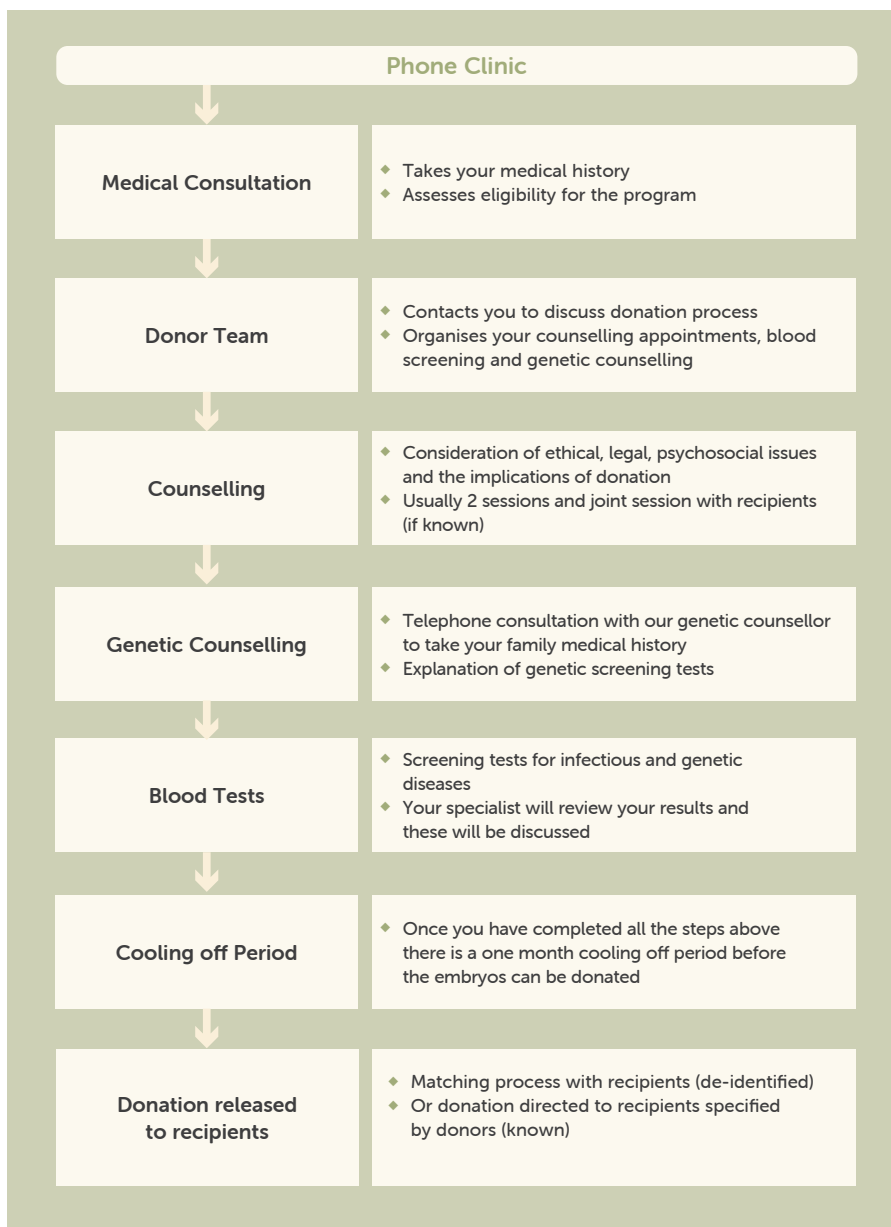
Phone Clinic

Medical Consultation

- Takes your medical history
- Assesses eligibility for the program

Donor Team

- Contacts you to discuss donation process
- Organises your counselling appointments, blood screening and genetic counselling

Counselling

- Consideration of ethical, legal, psychosocial issues and the implications of donation
- Usually 2 sessions and joint session with recipients (if known)

Genetic Counselling

- Telephone consultation with our genetic counsellor to take your family medical history
- Explanation of genetic screening tests

Blood Tests

- Screening tests for infectious and genetic diseases
- Your specialist will review your results and these will be discussed

Cooling off Period

- Once you have completed all the steps above there is a one month cooling off period before the embryos can be donated

Donation released to recipients

- Matching process with recipients (de-identified)
- Or donation directed to recipients specified by donors (known)